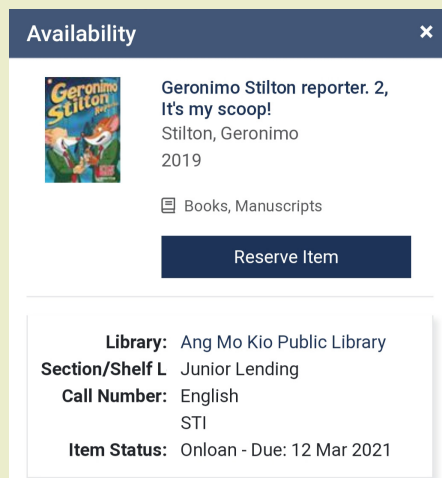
Availability ×

Geronimo Stilton Reporter

Geronimo Stilton reporter. 2, It's my scoop!
Stilton, Geronimo
2019

Books, Manuscripts

Reserve Item

| | |
|---|---|
| Library: | Ang Mo Kio Public Library |
| Section/Shelf L | Junior Lending |
| Call Number: | English STI |
| Item Status: | Onloan - Due: 12 Mar 2021 |